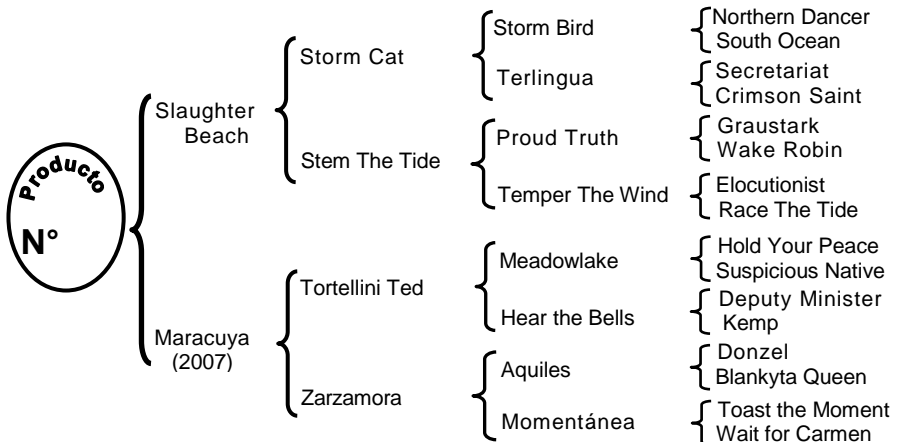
Producto
N°

Slaughter Beach

Storm Cat

Storm Bird

Northern Dancer
South Ocean

Terlingua

Secretariat
Crimson Saint

Stem The Tide

Proud Truth

Graustark
Wake Robin

Temper The Wind

Elocutionist
Race The Tide

Maracuya (2007)

Tortellini Ted

Meadowlake

Hold Your Peace
Suspicious Native

Hear the Bells

Deputy Minister
Kemp

Zarzamora

Aquiles

Donzel
Blankyta Queen

Momentánea

Toast the Moment
Wait for Carmen